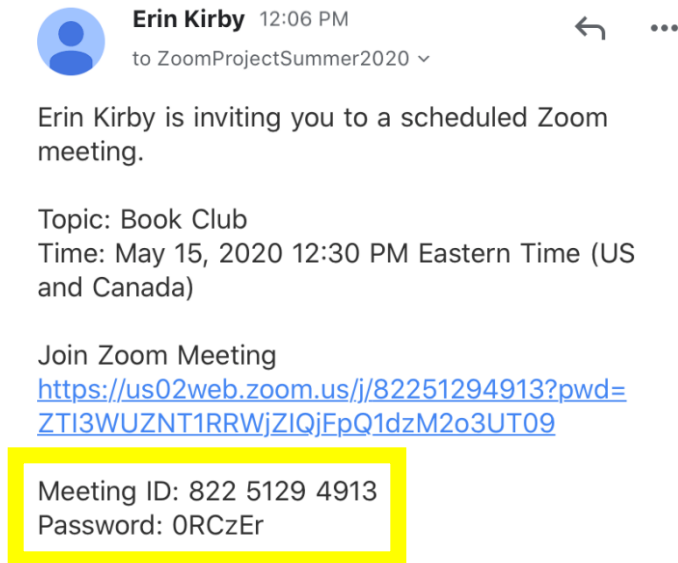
Erin Kirby 12:06 PM
to ZoomProjectSummer2020

Erin Kirby is inviting you to a scheduled Zoom meeting.

Topic: Book Club
Time: May 15, 2020 12:30 PM Eastern Time (US and Canada)

Join Zoom Meeting
https://us02web.zoom.us/j/82251294913?pwd=ZTI3WUZNT1RRWjZIQjFpQ1dzM2o3UT09

Meeting ID: 822 5129 4913
Password: 0RCzEr